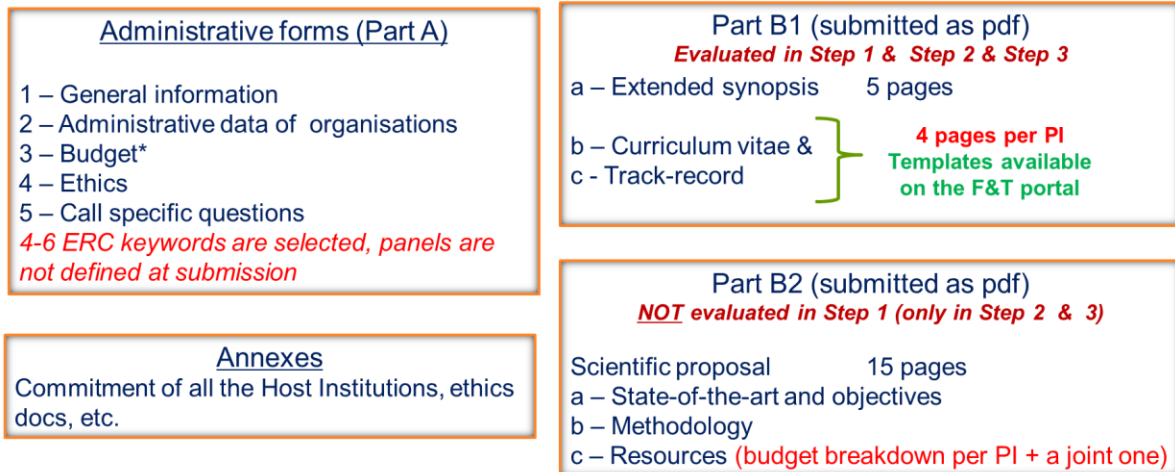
Administrative forms (Part A)

1 – General information
2 – Administrative data of organisations
3 – Budget*
4 – Ethics
5 – Call specific questions
4-6 ERC keywords are selected, panels are not defined at submission

Annexes
Commitment of all the Host Institutions, ethics docs, etc.

Part B1 (submitted as pdf)
Evaluated in Step 1 & Step 2 & Step 3

a – Extended synopsis 5 pages

b – Curriculum vitae &
c - Track-record

4 pages per PI
Templates available on the F&T portal

Part B2 (submitted as pdf)
NOT evaluated in Step 1 (only in Step 2 & 3)

Scientific proposal 15 pages
a – State-of-the-art and objectives
b – Methodology
c – Resources (budget breakdown per PI + a joint one)